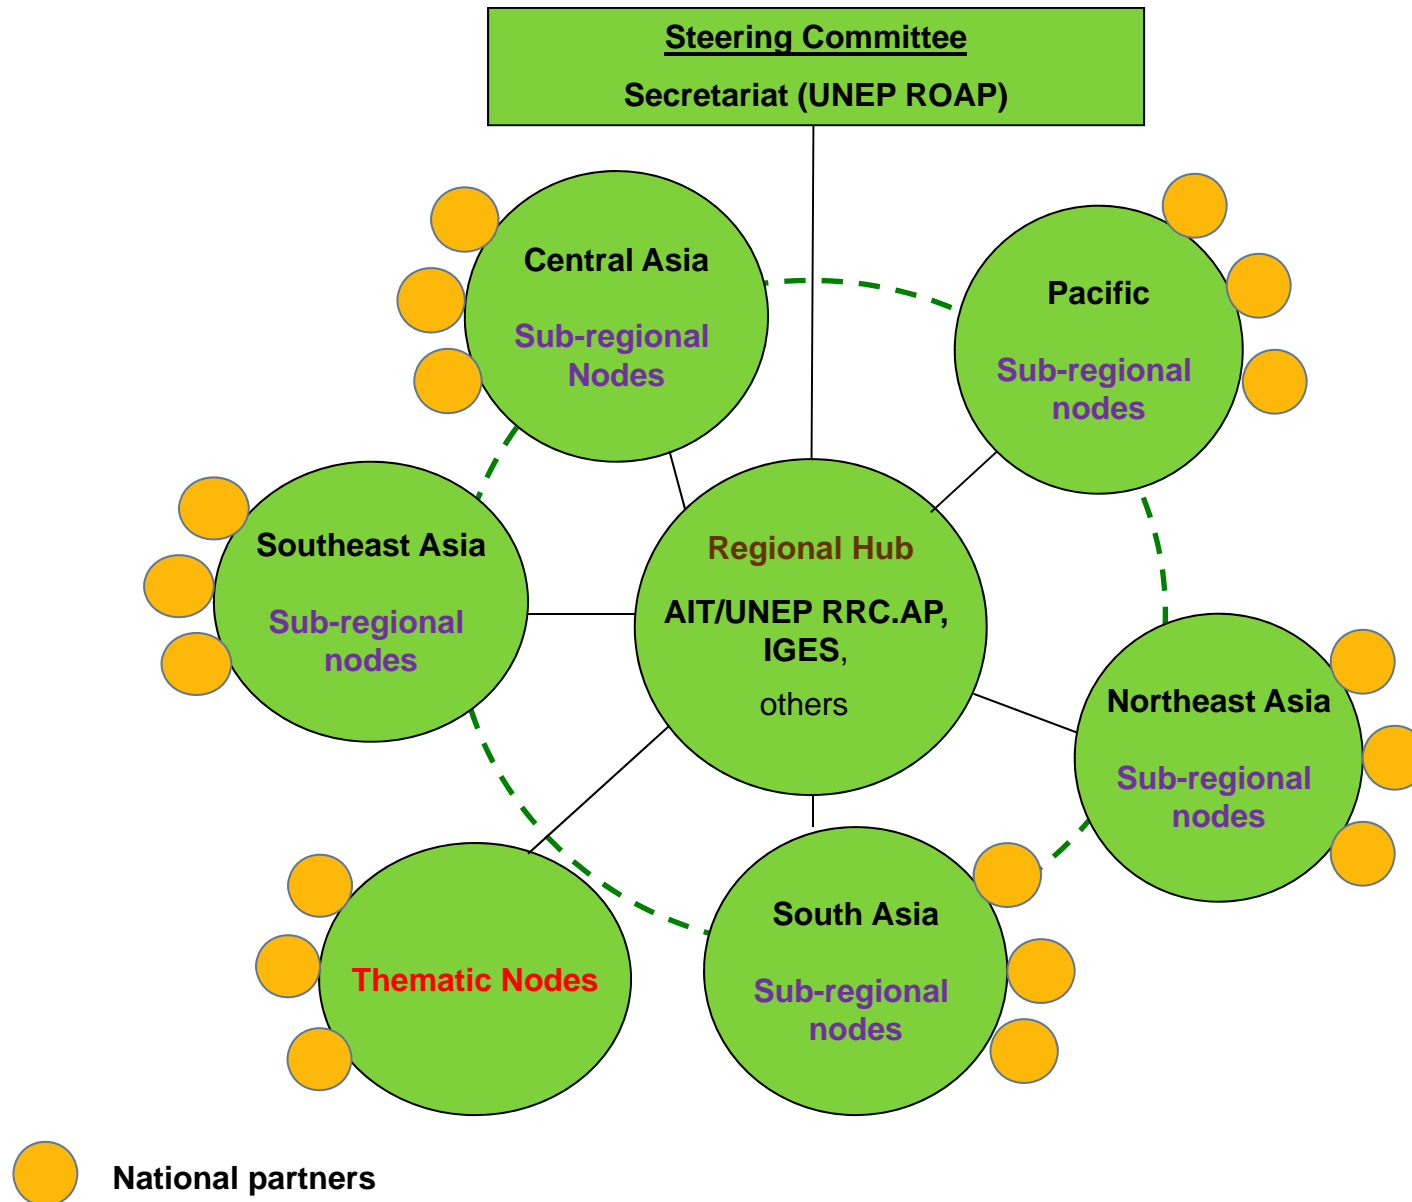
Steering Committee
Secretariat (UNEP ROAP)

Central Asia
Sub-regional Nodes

Pacific
Sub-regional nodes

Southeast Asia
Sub-regional nodes

Regional Hub
AIT/UNEP RRC.AP, IGES,
others

Northeast Asia
Sub-regional nodes

Thematic Nodes

South Asia
Sub-regional nodes

National partners